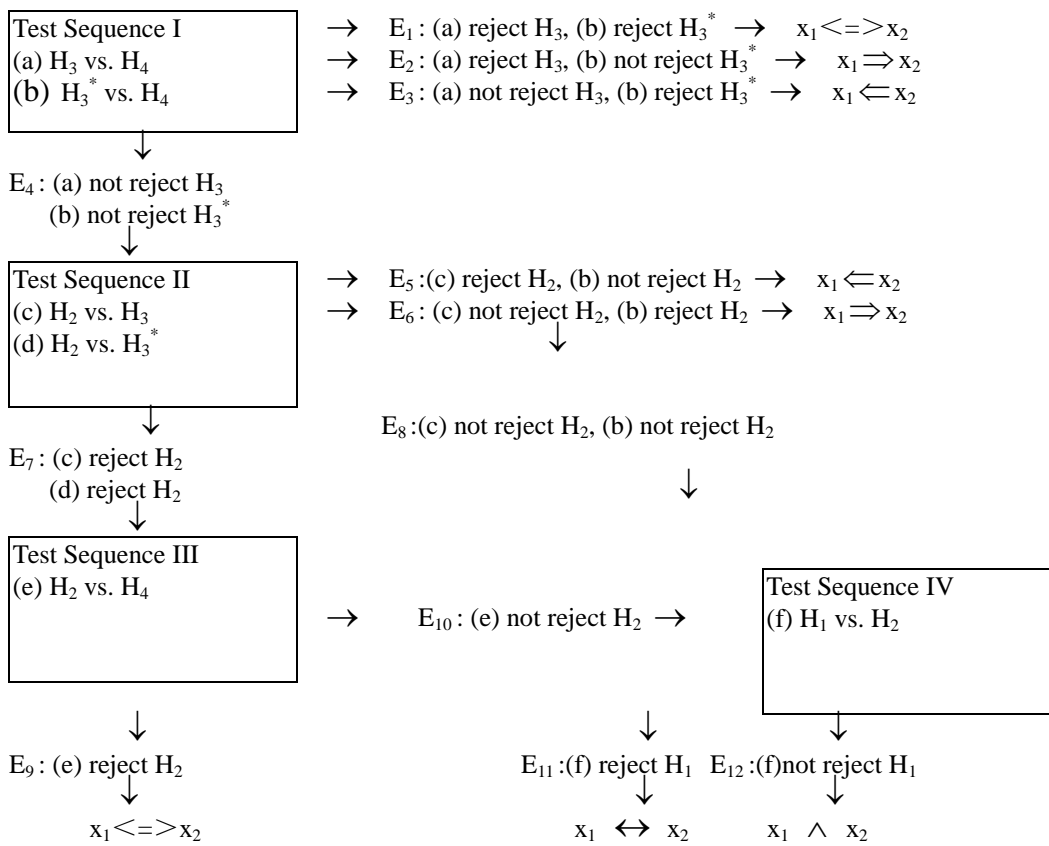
Test Sequence I
(a) $H_3$ vs. $H_4$
(b) $H_3^*$ vs. $H_4$

$\rightarrow$ $E_1$ : (a) reject $H_3$, (b) reject $H_3^*$ $\rightarrow$ $x_1 <=> x_2$
$\rightarrow$ $E_2$ : (a) reject $H_3$, (b) not reject $H_3^*$ $\rightarrow$ $x_1 \Rightarrow x_2$
$\rightarrow$ $E_3$ : (a) not reject $H_3$, (b) reject $H_3^*$ $\rightarrow$ $x_1 \Leftarrow x_2$

$\downarrow$

$E_4$ : (a) not reject $H_3$
(b) not reject $H_3^*$

$\downarrow$

Test Sequence II
(c) $H_2$ vs. $H_3$
(d) $H_2$ vs. $H_3^*$

$\rightarrow$ $E_5$ :(c) reject $H_2$, (b) not reject $H_2$ $\rightarrow$ $x_1 \Leftarrow x_2$
$\rightarrow$ $E_6$ : (c) not reject $H_2$, (b) reject $H_2$ $\rightarrow$ $x_1 \Rightarrow x_2$

$\downarrow$

$E_8$ :(c) not reject $H_2$, (b) not reject $H_2$

$\downarrow$

$E_7$ : (c) reject $H_2$
(d) reject $H_2$

$\downarrow$

Test Sequence III
(e) $H_2$ vs. $H_4$

$\rightarrow$ $E_{10}$ : (e) not reject $H_2$ $\rightarrow$

Test Sequence IV
(f) $H_1$ vs. $H_2$

$\downarrow$

$E_9$ : (e) reject $H_2$
$\downarrow$
$x_1 <=> x_2$

$\downarrow$

$E_{11}$ :(f) reject $H_1$
$\downarrow$
$x_1 \leftrightarrow x_2$

$\downarrow$

$E_{12}$ :(f)not reject $H_1$
$\downarrow$
$x_1 \wedge x_2$